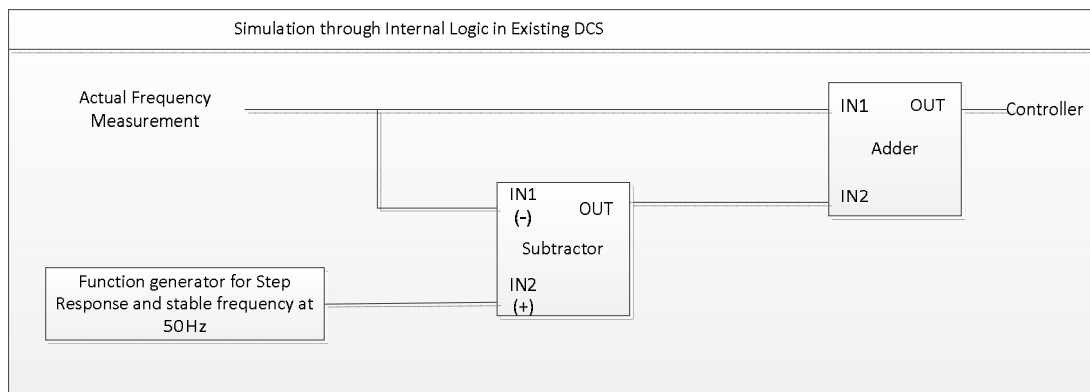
Simulation through Internal Logic in Existing DCS

Actual Frequency Measurement

IN1 OUT

Adder

IN2

Controller

IN1 (-) OUT

Subtractor

IN2 (+)

Function generator for Step Response and stable frequency at 50Hz